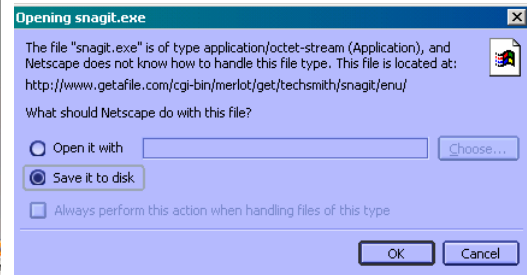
Opening snagit.exe

The file "snagit.exe" is of type application/octet-stream (Application), and Netscape does not know how to handle this file type. This file is located at:

http://www.getafile.com/cgi-bin/merlot/get/techsmith/snagit/enu/

What should Netscape do with this file?

Open it with

Choose...

Save it to disk

Always perform this action when handling files of this type

OK

Cancel